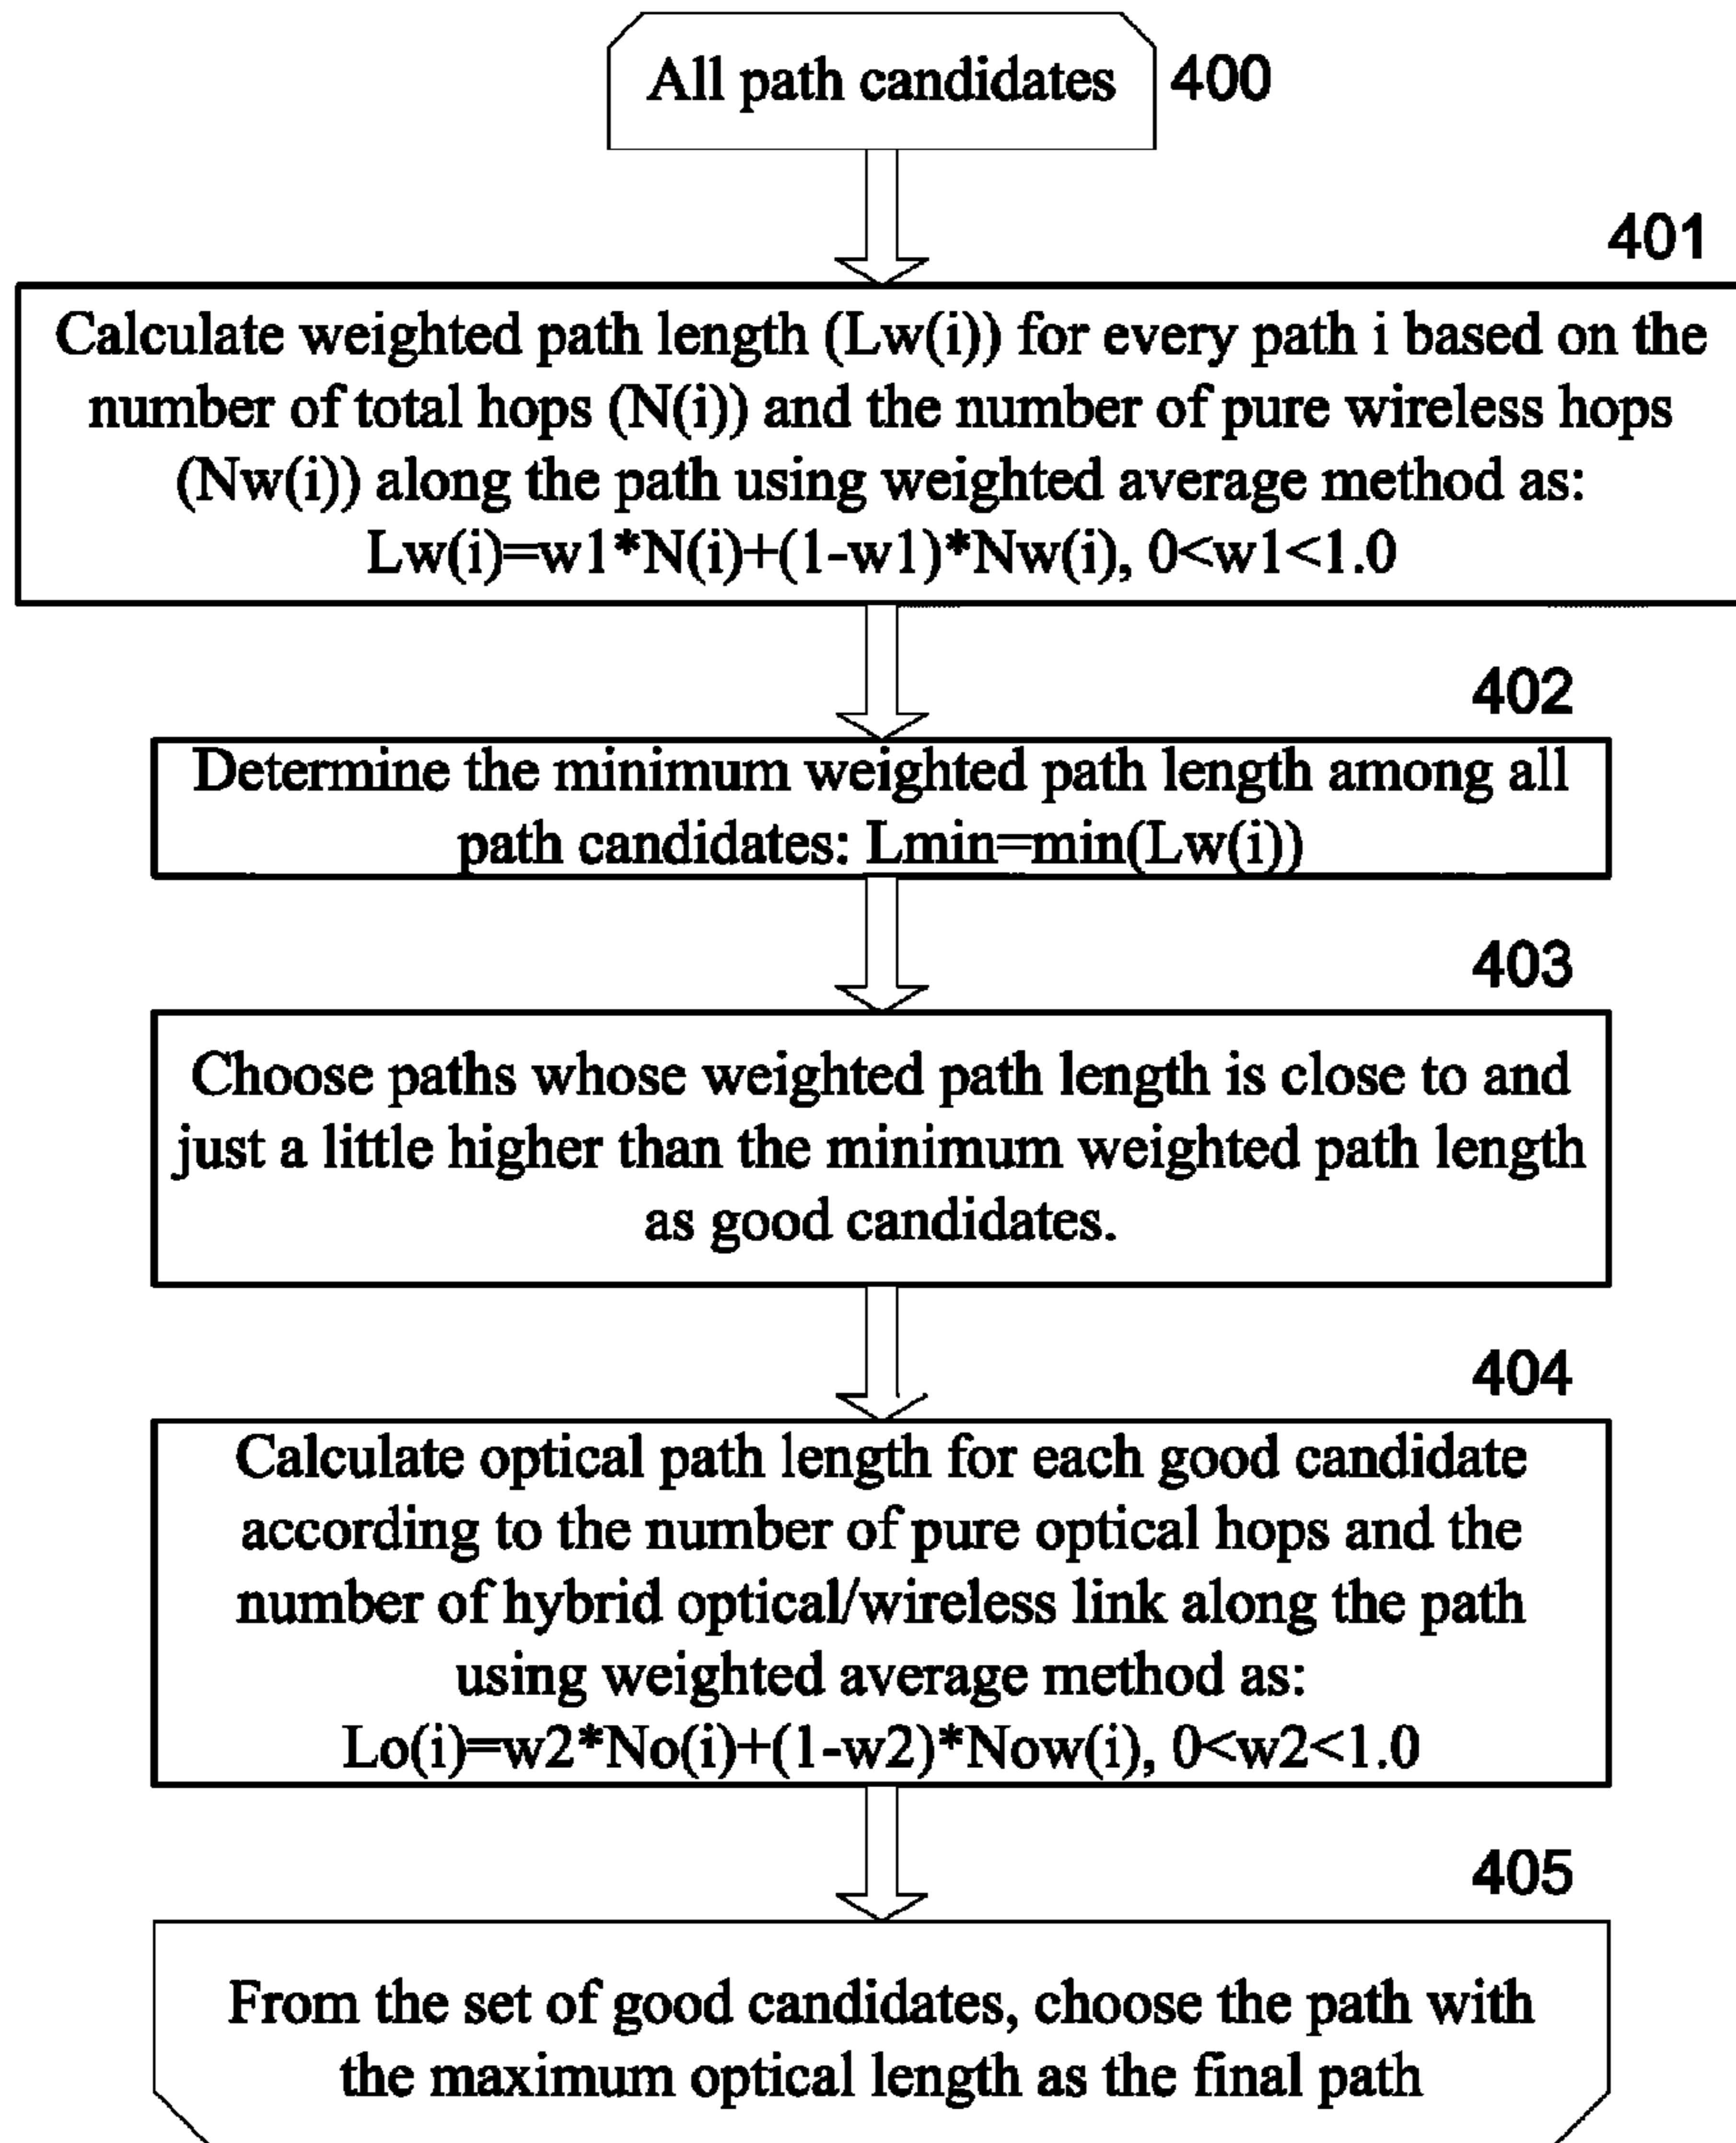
All path candidates 400

401

Calculate weighted path length (Lw(i)) for every path i based on the number of total hops (N(i)) and the number of pure wireless hops (Nw(i)) along the path using weighted average method as: Lw(i)=w1*N(i)+(1-w1)*Nw(i), 0<w1<1.0

402

Determine the minimum weighted path length among all path candidates: Lmin=min(Lw(i))

403

Choose paths whose weighted path length is close to and just a little higher than the minimum weighted path length as good candidates.

404

Calculate optical path length for each good candidate according to the number of pure optical hops and the number of hybrid optical/wireless link along the path using weighted average method as: Lo(i)=w2*No(i)+(1-w2)*Now(i), 0<w2<1.0

405

From the set of good candidates, choose the path with the maximum optical length as the final path